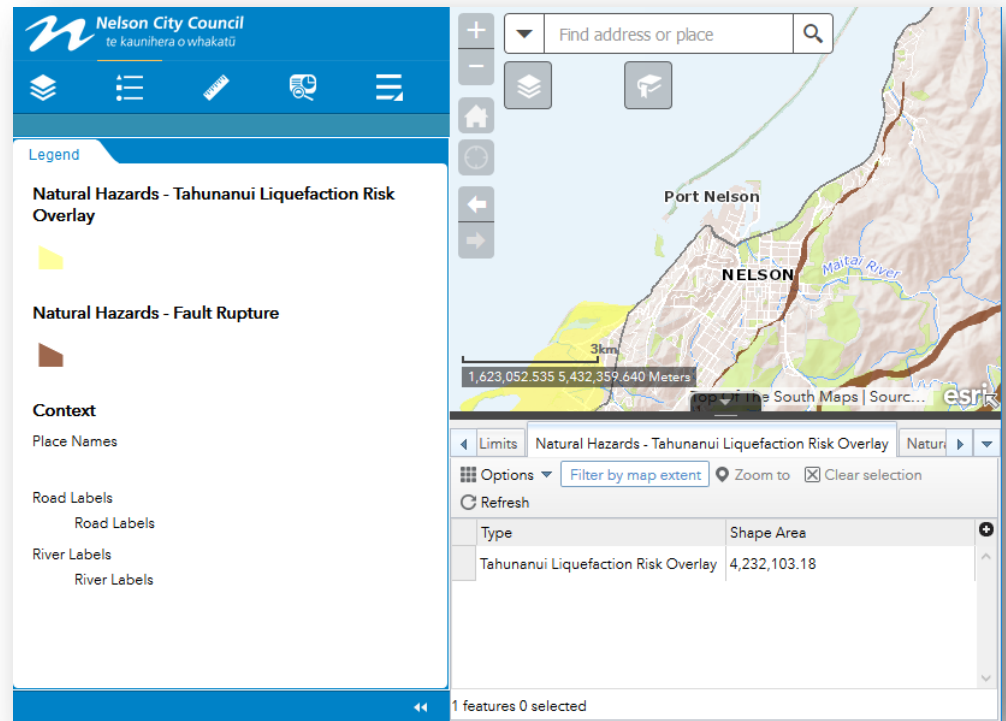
Nelson City Council
te kaunihera o whakatū

Legend

Natural Hazards - Tahunanui Liquefaction Risk Overlay

Natural Hazards - Fault Rupture

Context

Place Names

Road Labels
Road Labels

River Labels
River Labels

Find address or place

Port Nelson

NELSON

Maitai River

3km

1,623,052.535 5,432,359.640 Meters

Top of The South Maps | Sourc...

esri

Limits | Natural Hazards - Tahunanui Liquefaction Risk Overlay | Natura

Options
Filter by map extent
Zoom to
Clear selection
Refresh

| Type | Shape Area |
|---|---|
| Tahunanui Liquefaction Risk Overlay | 4,232,103.18 |

1 features 0 selected